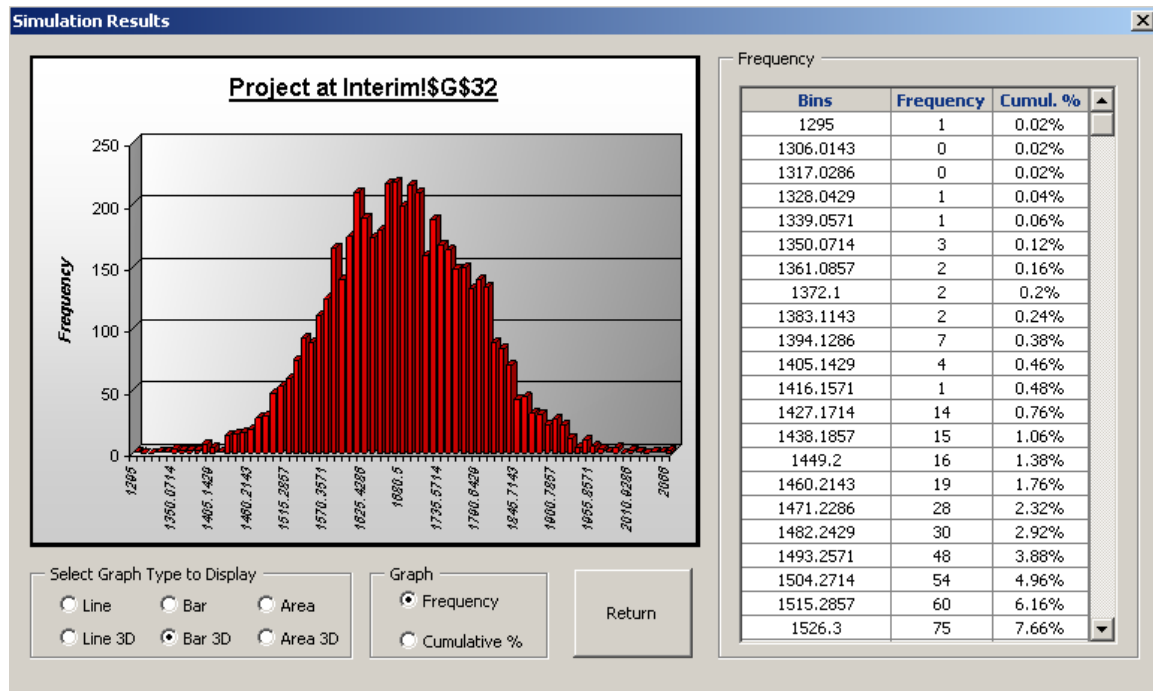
Simulation Results

Project at Interim!$G$32

250
200
150
100
50
0

Frequency

1295
1350.0714
1405.1429
1460.2143
1515.2857
1570.3571
1625.4286
1680.5
1735.5714
1790.6429
1845.7143
1900.7857
1955.8571
2010.9286
2066

Frequency

| Bins | Frequency | Cumul. % |
|---|---|---|
| 1295 | 1 | 0.02% |
| 1306.0143 | 0 | 0.02% |
| 1317.0286 | 0 | 0.02% |
| 1328.0429 | 1 | 0.04% |
| 1339.0571 | 1 | 0.06% |
| 1350.0714 | 3 | 0.12% |
| 1361.0857 | 2 | 0.16% |
| 1372.1 | 2 | 0.2% |
| 1383.1143 | 2 | 0.24% |
| 1394.1286 | 7 | 0.38% |
| 1405.1429 | 4 | 0.46% |
| 1416.1571 | 1 | 0.48% |
| 1427.1714 | 14 | 0.76% |
| 1438.1857 | 15 | 1.06% |
| 1449.2 | 16 | 1.38% |
| 1460.2143 | 19 | 1.76% |
| 1471.2286 | 28 | 2.32% |
| 1482.2429 | 30 | 2.92% |
| 1493.2571 | 48 | 3.88% |
| 1504.2714 | 54 | 4.96% |
| 1515.2857 | 60 | 6.16% |
| 1526.3 | 75 | 7.66% |

Select Graph Type to Display
Line
Bar
Area
Line 3D
Bar 3D
Area 3D

Graph
Frequency
Cumulative %

Return